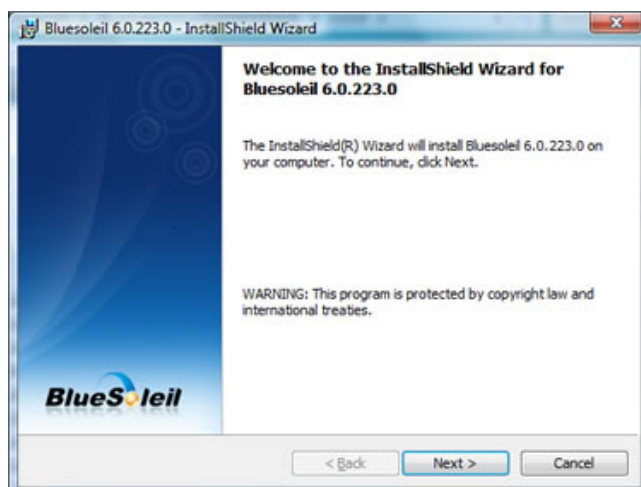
Bluesoleil 6.0.223.0 - InstallShield Wizard

Welcome to the InstallShield Wizard for Bluesoleil 6.0.223.0

The InstallShield(R) Wizard will install Bluesoleil 6.0.223.0 on your computer. To continue, click Next.

WARNING: This program is protected by copyright law and international treaties.

BlueSoleil

< Back

Next >

Cancel